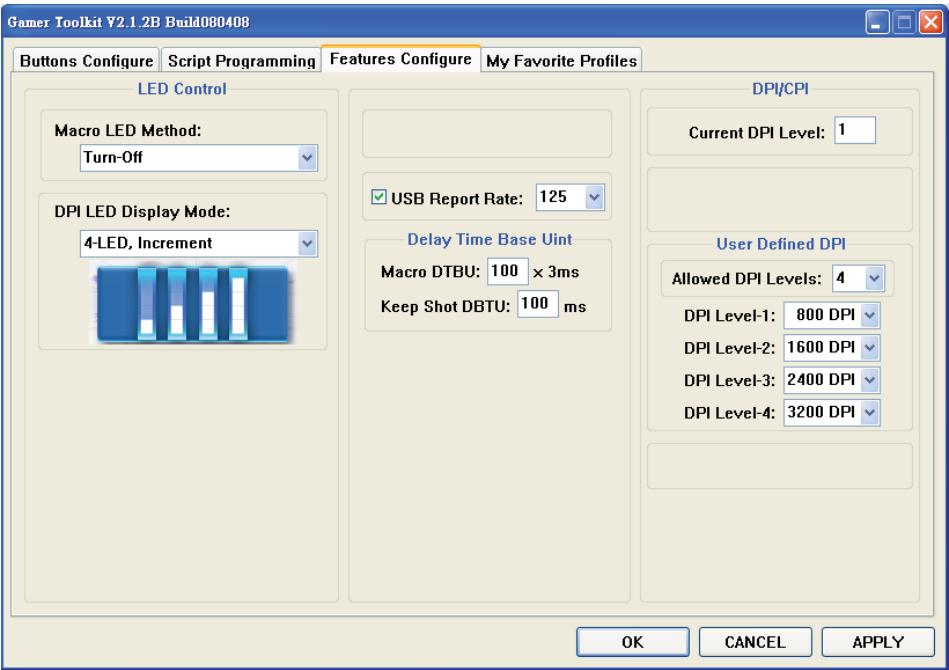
Gamer Toolkit V2.1.2B Build080408

Buttons Configure
Script Programming
Features Configure
My Favorite Profiles

LED Control

Macro LED Method:

Turn-Off

DPI LED Display Mode:

4-LED, Increment

USB Report Rate: 125

Delay Time Base Uint

Macro DTBU: 100 x 3ms

Keep Shot DBTU: 100 ms

DPI/CPI

Current DPI Level: 1

User Defined DPI

Allowed DPI Levels: 4

DPI Level-1: 800 DPI

DPI Level-2: 1600 DPI

DPI Level-3: 2400 DPI

DPI Level-4: 3200 DPI

OK
CANCEL
APPLY